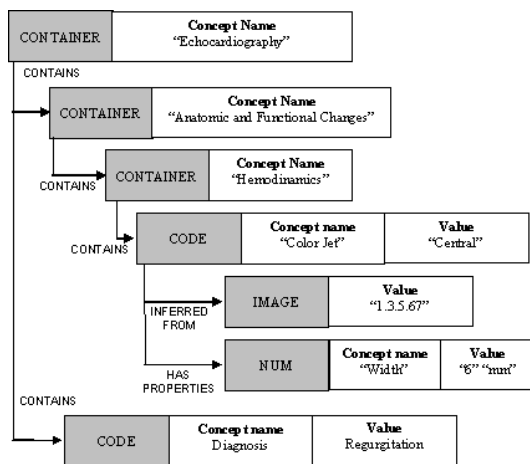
CONTAINER
Concept Name
"Echocardiography"

CONTAINS

CONTAINER
Concept Name
"Anatomic and Functional Changes"

CONTAINS

CONTAINER
Concept Name
"Hemodinamics"

CONTAINS

CODE
Concept name
"Color Jet"
Value
"Central"

INFERRED FROM

IMAGE
Value
"1.3.5.67"

HAS PROPERTIES

NUM
Concept name
"Width"
Value
"6" "mm"

CONTAINS

CODE
Concept name
Diagnosis
Value
Regurgitation